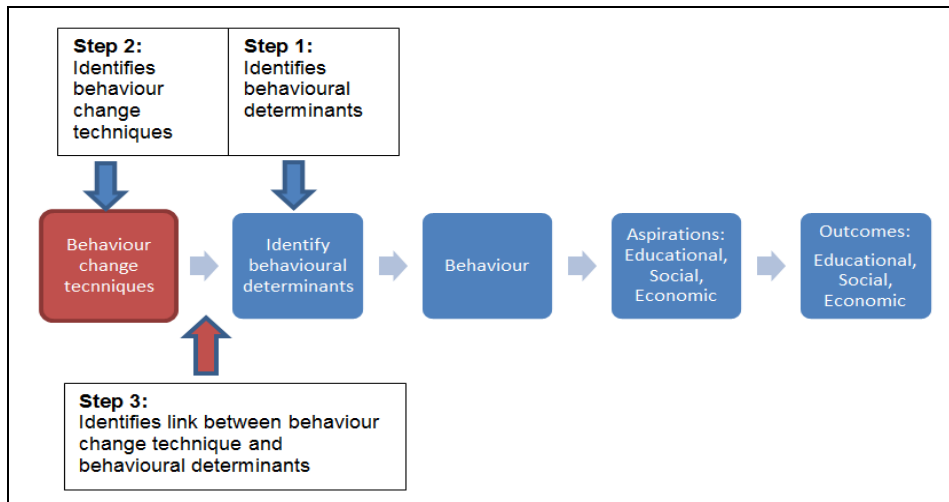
Step 2:
Identifies behaviour change techniques

Step 1:
Identifies behavioural determinants

Behaviour change tecniques

Identify behavioural determinants

Behaviour

Aspirations: Educational, Social, Economic

Outcomes:
Educational, Social, Economic

Step 3:
Identifies link between behaviour change technique and behavioural determinants